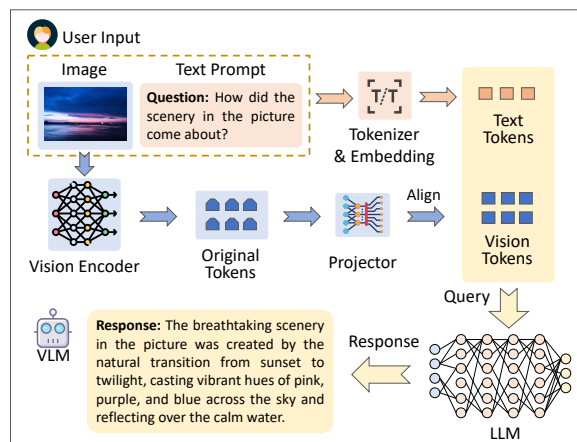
User Input

Image

Text Prompt

**Question:** How did the scenery in the picture come about?

T/T

Tokenizer & Embedding

Text Tokens

Vision Encoder

Original Tokens

Projector

Align

Vision Tokens

Query

VLM

**Response:** The breathtaking scenery in the picture was created by the natural transition from sunset to twilight, casting vibrant hues of pink, purple, and blue across the sky and reflecting over the calm water.

Response

LLM